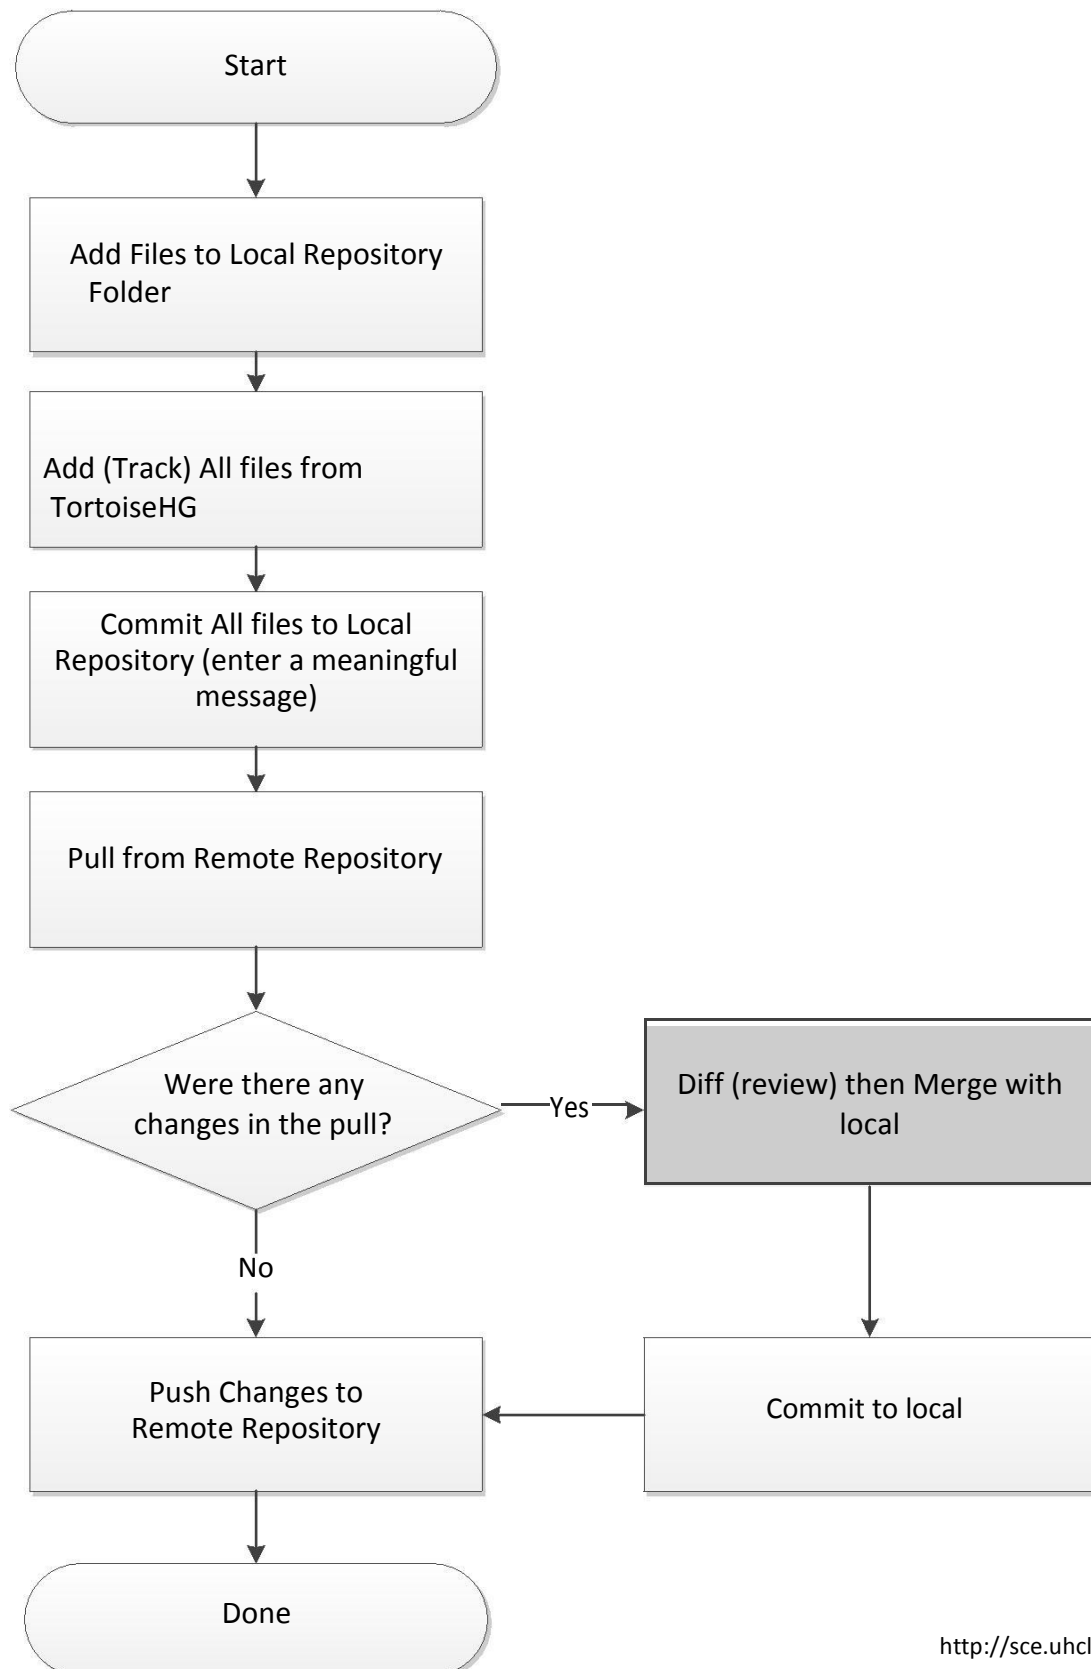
Start

Add Files to Local Repository Folder

Add (Track) All files from TortoiseHG

Commit All files to Local Repository (enter a meaningful message)

Pull from Remote Repository

Were there any changes in the pull?

Yes

Diff (review) then Merge with local

No

Push Changes to Remote Repository

Commit to local

Done

http://sce.uhcl